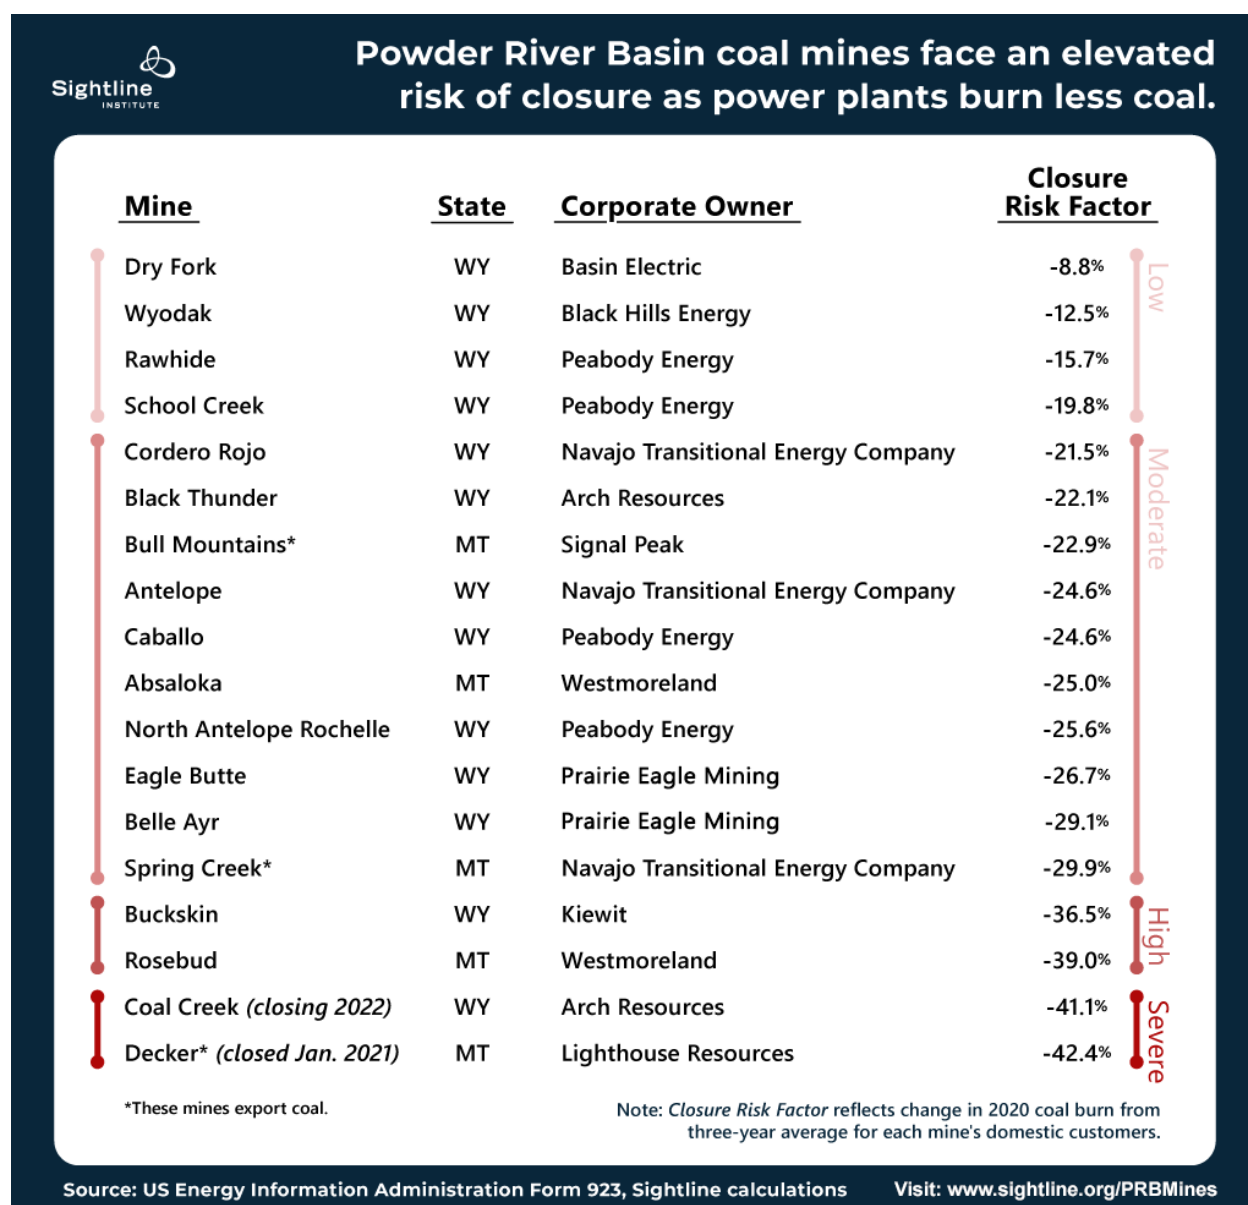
Sightline INSTITUTE

Powder River Basin coal mines face an elevated risk of closure as power plants burn less coal.

| Mine | State | Corporate Owner | Closure Risk Factor |
|---|---|---|---|
| Dry Fork | WY | Basin Electric | -8.8% |
| Wyodak | WY | Black Hills Energy | -12.5% |
| Rawhide | WY | Peabody Energy | -15.7% |
| School Creek | WY | Peabody Energy | -19.8% |
| Cordero Rojo | WY | Navajo Transitional Energy Company | -21.5% |
| Black Thunder | WY | Arch Resources | -22.1% |
| Bull Mountains* | MT | Signal Peak | -22.9% |
| Antelope | WY | Navajo Transitional Energy Company | -24.6% |
| Caballo | WY | Peabody Energy | -24.6% |
| Absaloka | MT | Westmoreland | -25.0% |
| North Antelope Rochelle | WY | Peabody Energy | -25.6% |
| Eagle Butte | WY | Prairie Eagle Mining | -26.7% |
| Belle Ayr | WY | Prairie Eagle Mining | -29.1% |
| Spring Creek* | MT | Navajo Transitional Energy Company | -29.9% |
| Buckskin | WY | Kiewit | -36.5% |
| Rosebud | MT | Westmoreland | -39.0% |
| Coal Creek *(closing 2022)* | WY | Arch Resources | -41.1% |
| Decker* *(closed Jan. 2021)* | MT | Lighthouse Resources | -42.4% |

Low
Moderate
High
Severe

*These mines export coal.

Note: *Closure Risk Factor* reflects change in 2020 coal burn from three-year average for each mine's domestic customers.

Source: US Energy Information Administration Form 923, Sightline calculations

Visit: www.sightline.org/PRBMines